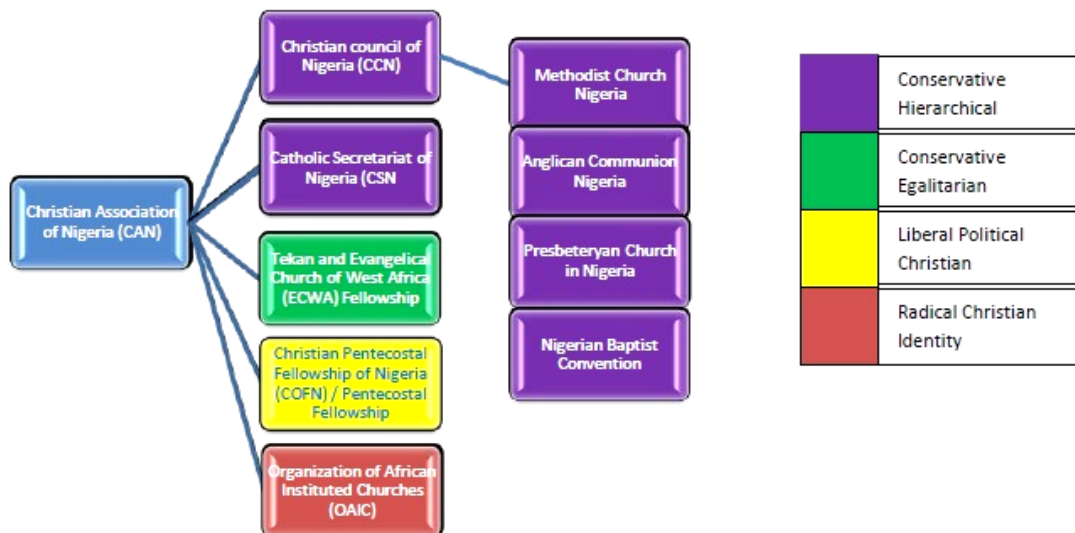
Christian Association of Nigeria (CAN)

Christian council of Nigeria (CCN)

Catholic Secretariat of Nigeria (CSN

Tekan and Evangelical Church of West Africa (ECWA) Fellowship

Christian Pentecostal Fellowship of Nigeria (COFN) / Pentecostal Fellowship

Organization of African Instituted Churches (OAIC)

Methodist Church Nigeria

Anglican Communion Nigeria

Presbeteryan Church in Nigeria

Nigerian Baptist Convention

| | |
|---|---|
| | Conservative Hierarchical |
| | Conservative Egalitarian |
| | Liberal Political Christian |
| | Radical Christian Identity |